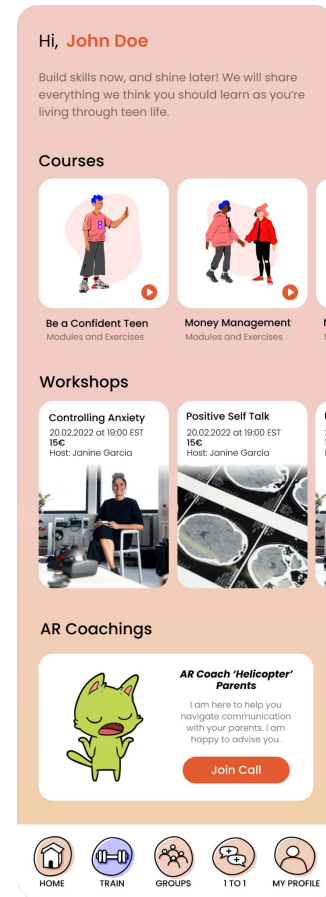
Hi, John Doe

Build skills now, and shine later! We will share everything we think you should learn as you're living through teen life.

Courses

Be a Confident Teen
Modules and Exercises

Money Management
Modules and Exercises

Workshops

Controlling Anxiety
20.02.2022 at 19:00 EST
15€
Host: Janine Garcia

Positive Self Talk
20.02.2022 at 19:00 EST
15€
Host: Janine Garcia

AR Coachings

AR Coach 'Helicopter' Parents

I am here to help you navigate communication with your parents. I am happy to advise you.

Join Call

HOME
TRAIN
GROUPS
1 TO 1
MY PROFILE